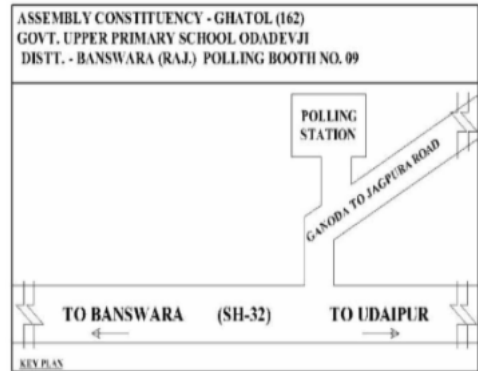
ASSEMBLY CONSTITUENCY - GHATOL (162)
GOVT. UPPER PRIMARY SCHOOL ODADEVJI
DISTT. - BANSWARA (RAJ.) POLLING BOOTH NO. 09

POLLING STATION

GANODA TO JAGPURA ROAD

TO BANSWARA (SH-32) TO UDAIPUR

KEY PLAN